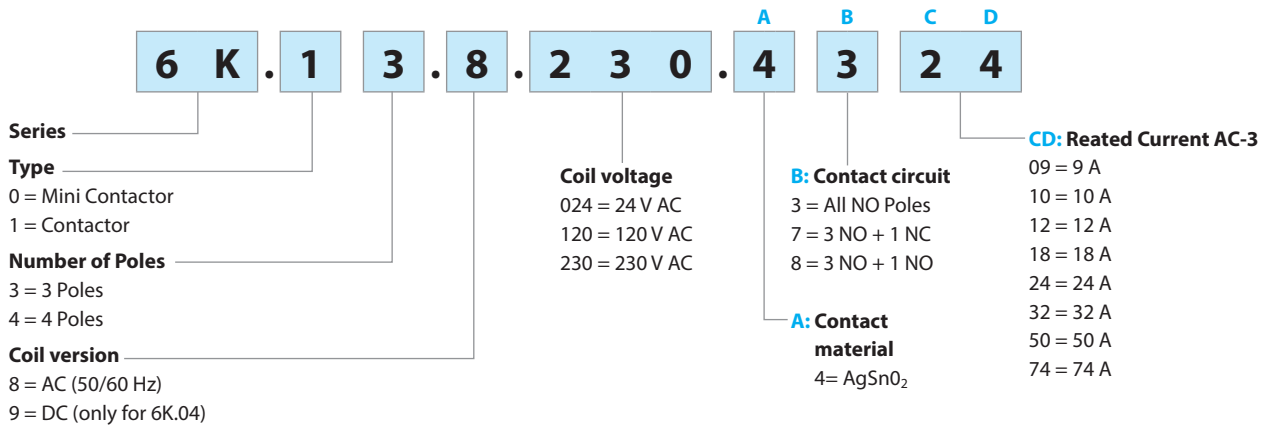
A B C D

6 K . 1 3 . 8 . 2 3 0 . 4 3 2 4

Series

Type
0 = Mini Contactor
1 = Contactor

Number of Poles
3 = 3 Poles
4 = 4 Poles

Coil version
8 = AC (50/60 Hz)
9 = DC (only for 6K.04)

Coil voltage
024 = 24 V AC
120 = 120 V AC
230 = 230 V AC

B: Contact circuit
3 = All NO Poles
7 = 3 NO + 1 NC
8 = 3 NO + 1 NO

A: Contact material
4= AgSn$0_2$

CD: Reated Current AC-3
09 = 9 A
10 = 10 A
12 = 12 A
18 = 18 A
24 = 24 A
32 = 32 A
50 = 50 A
74 = 74 A